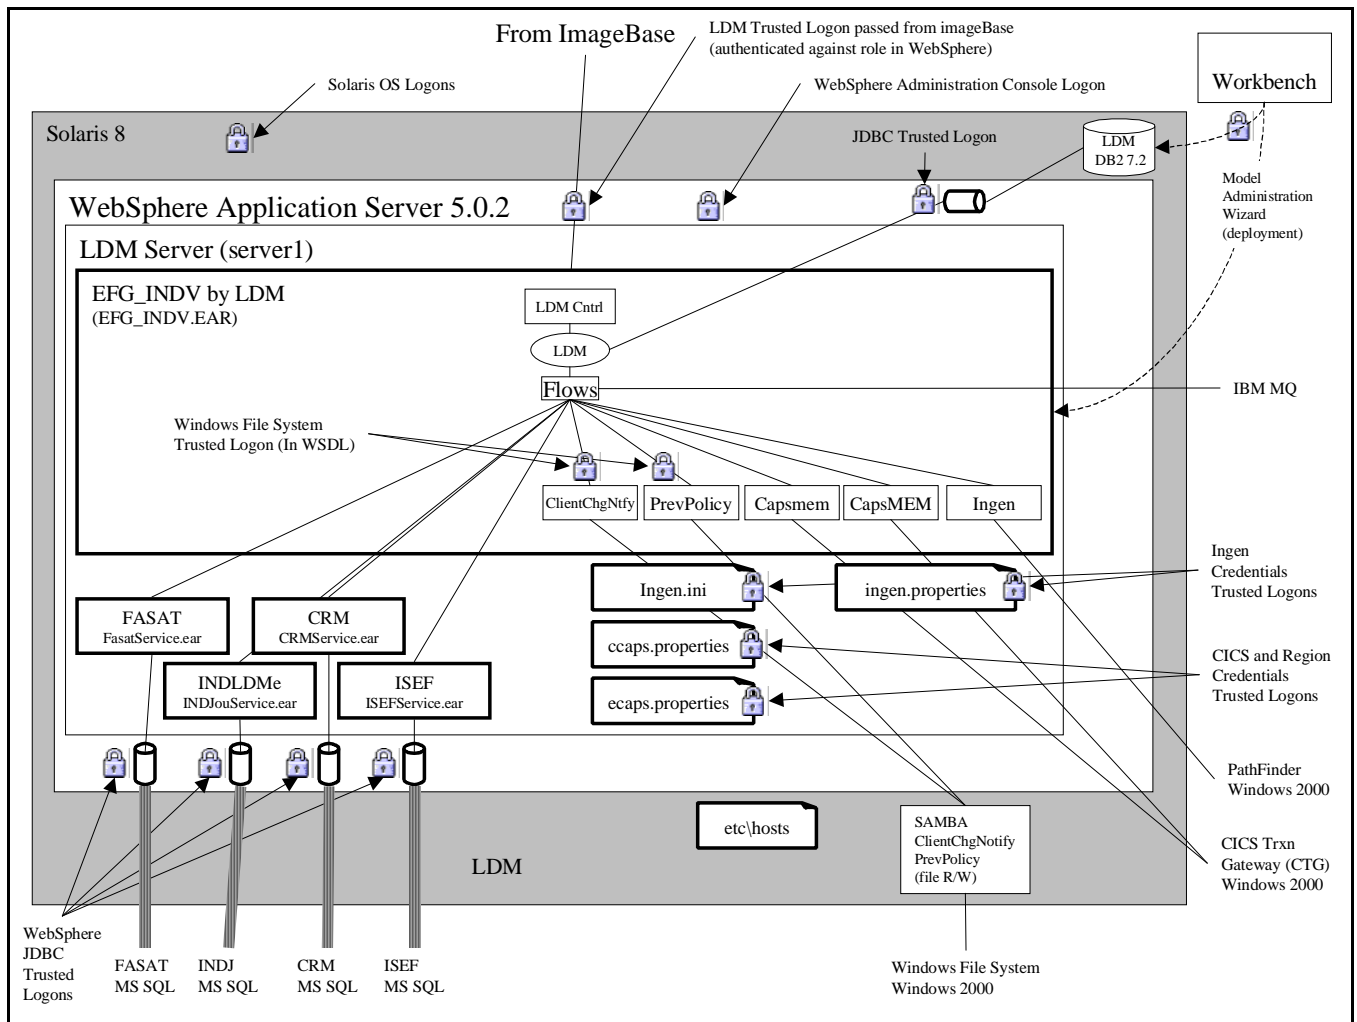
From ImageBase

LDM Trusted Logon passed from imageBase (authenticated against role in WebSphere)

Workbench

Solaris OS Logons

WebSphere Administration Console Logon

Solaris 8

JDBC Trusted Logon

LDM DB2 7.2

Model Administration Wizard (deployment)

WebSphere Application Server 5.0.2

LDM Server (server1)

EFG_INDV by LDM
(EFG_INDV.EAR)

LDM Cntrl

LDM

Flows

IBM MQ

Windows File System Trusted Logon (In WSDL)

ClientChgNtfy

PrevPolicy

Capsmem

CapsMEM

Ingen

Ingen Credentials Trusted Logons

FASAT
FasatService.ear

CRM
CRMService.ear

Ingen.ini

ingen.properties

ccaps.properties

CICS and Region Credentials Trusted Logons

INDLDMe
INDJouService.ear

ISEF
ISEFService.ear

ecaps.properties

PathFinder Windows 2000

etc\hosts

SAMBA
ClientChgNotify
PrevPolicy
(file R/W)

CICS Trxn Gateway (CTG) Windows 2000

LDM

WebSphere JDBC Trusted Logons

FASAT MS SQL

INDJ MS SQL

CRM MS SQL

ISEF MS SQL

Windows File System Windows 2000